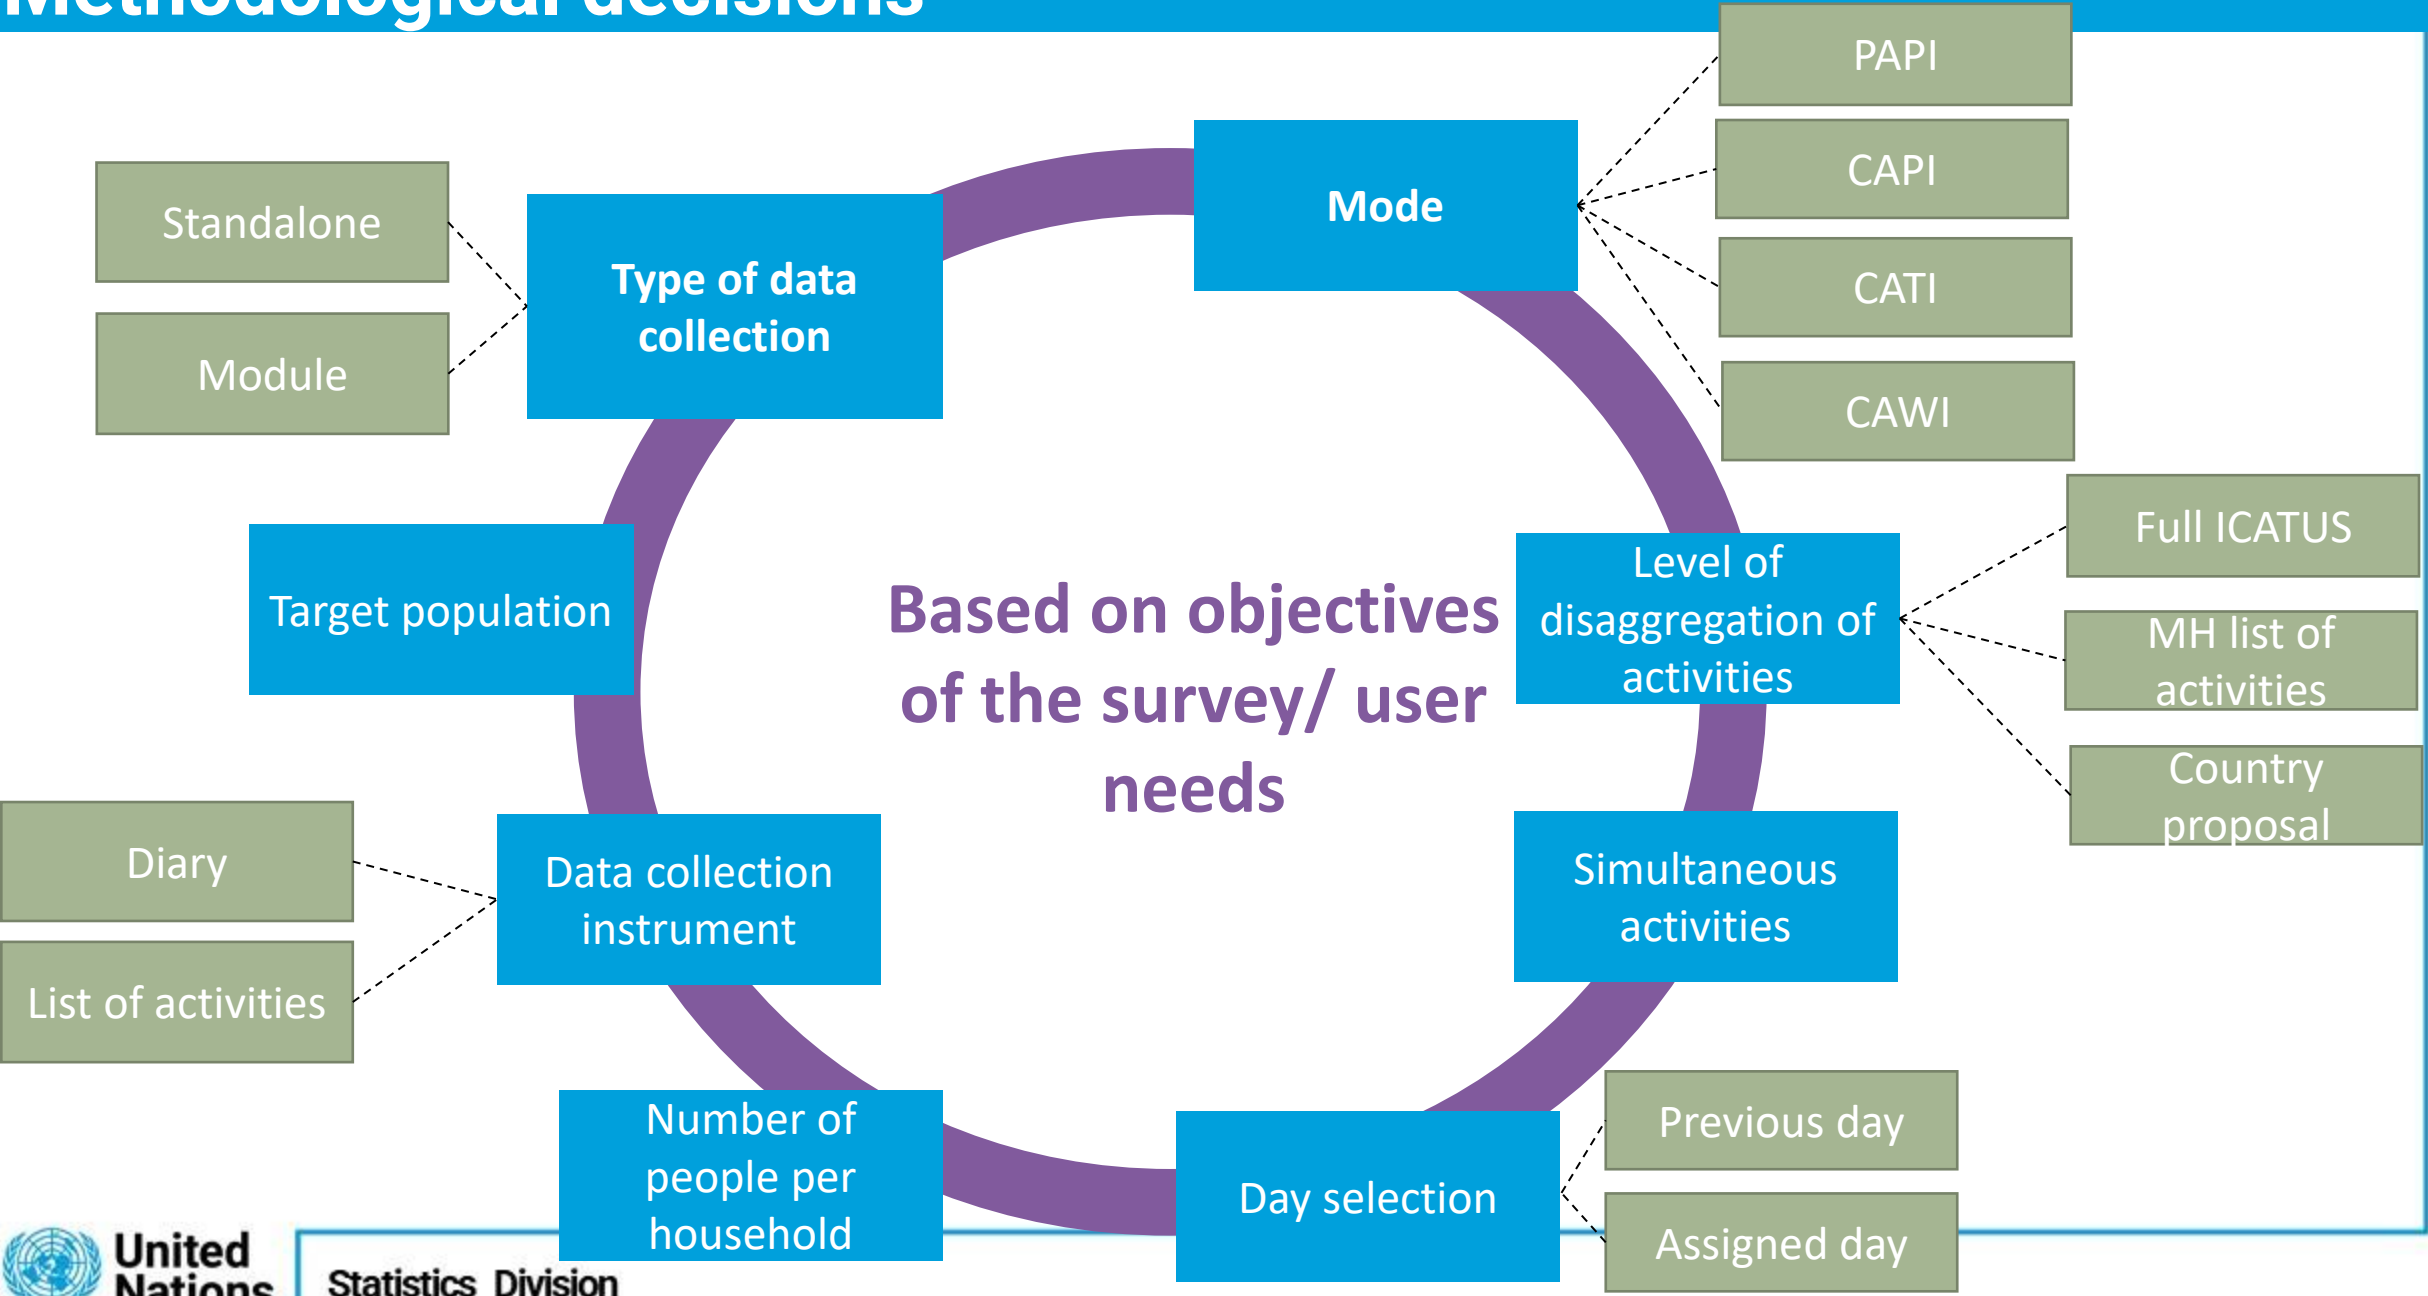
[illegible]

Based on objectives of the survey/ user needs

Type of data collection

Standalone

Module

Mode

PAPI

CAPI

CATI

CAWI

Target population

Level of disaggregation of activities

Full ICATUS

MH list of activities

Country proposal

Data collection instrument

Diary

List of activities

Simultaneous activities

Number of people per household

Day selection

Previous day

Assigned day

United Nations

Statistics Division